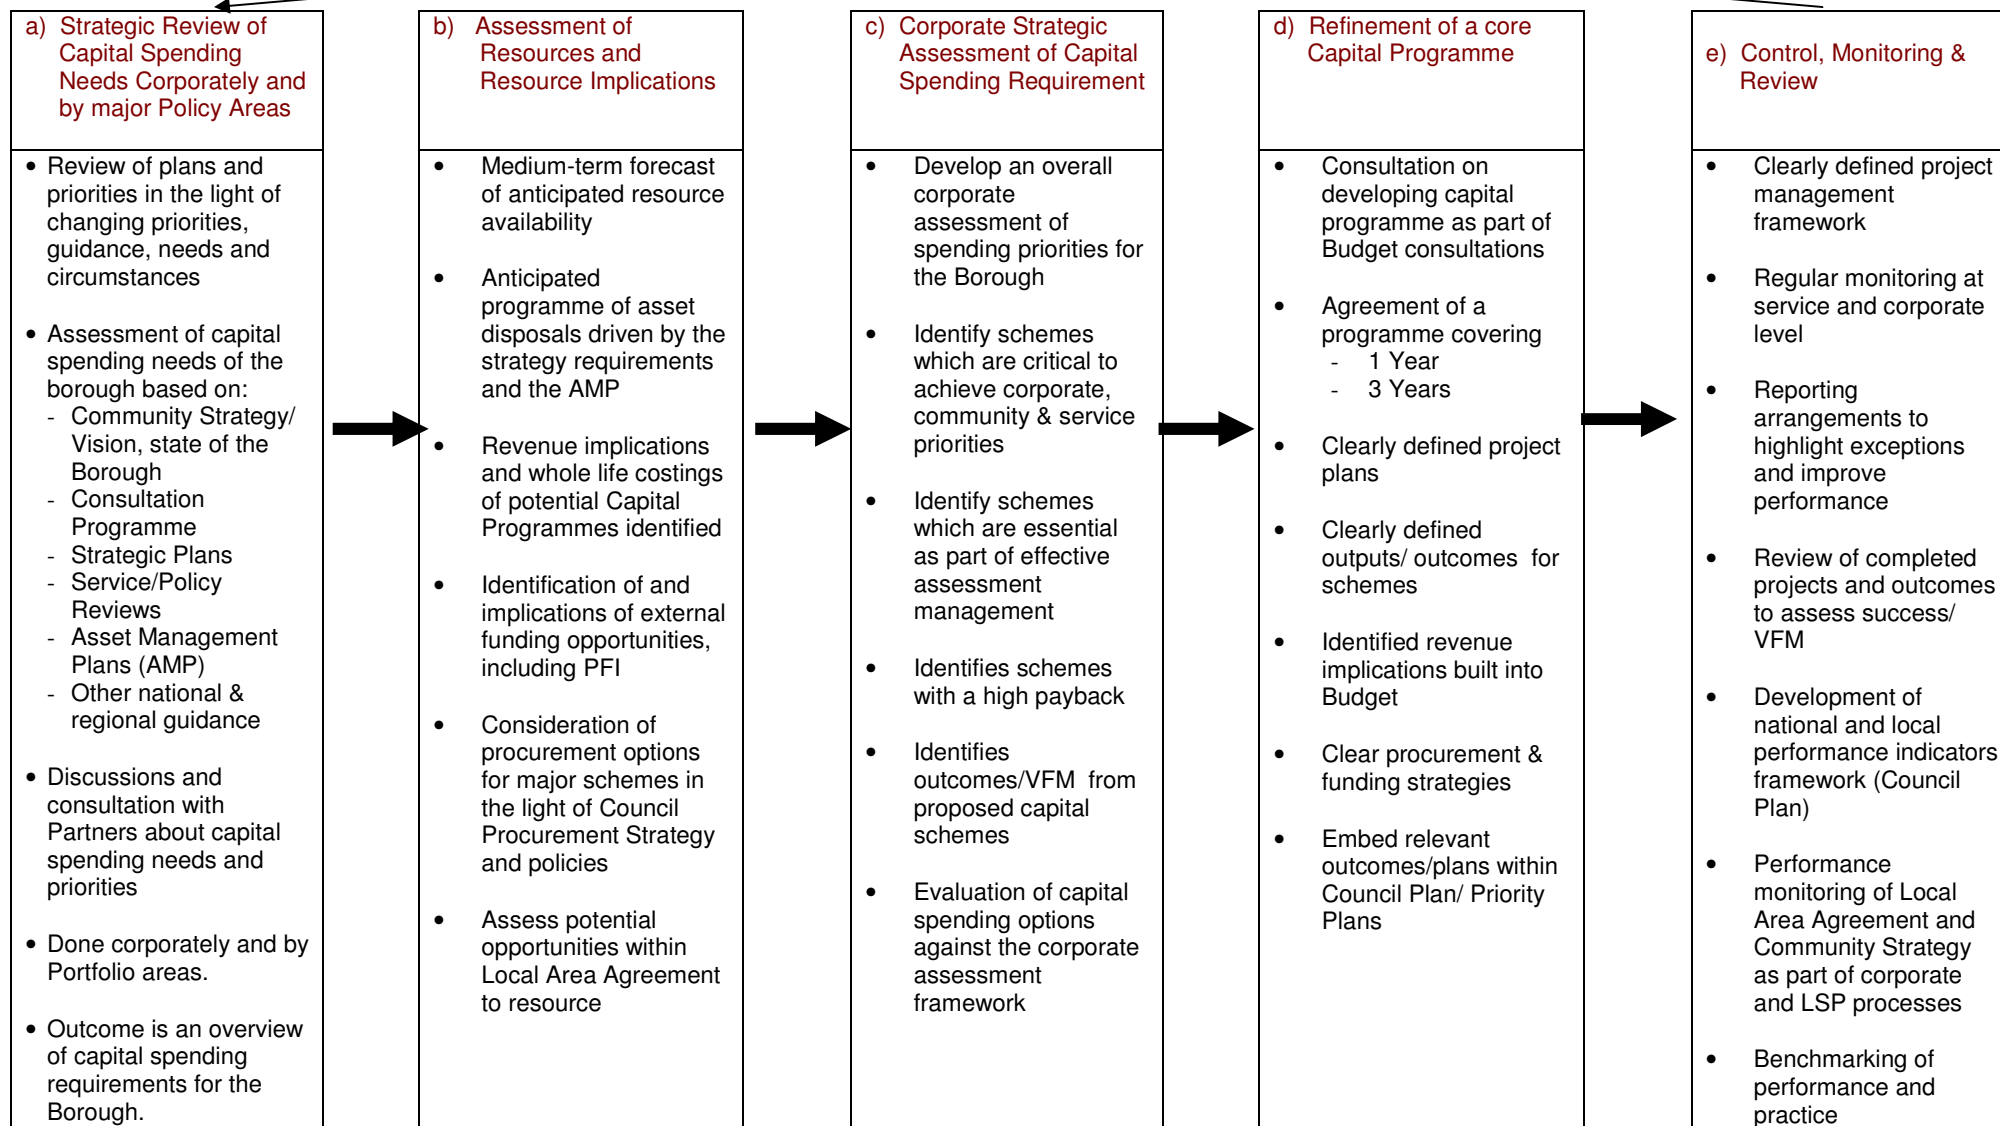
a) Strategic Review of Capital Spending Needs Corporately and by major Policy Areas

- Review of plans and priorities in the light of changing priorities, guidance, needs and circumstances
- Assessment of capital spending needs of the borough based on:
  - Community Strategy/ Vision, state of the Borough
  - Consultation Programme
  - Strategic Plans
  - Service/Policy Reviews
  - Asset Management Plans (AMP)
  - Other national & regional guidance
- Discussions and consultation with Partners about capital spending needs and priorities
- Done corporately and by Portfolio areas.
- Outcome is an overview of capital spending requirements for the Borough.

b) Assessment of Resources and Resource Implications

- Medium-term forecast of anticipated resource availability
- Anticipated programme of asset disposals driven by the strategy requirements and the AMP
- Revenue implications and whole life costings of potential Capital Programmes identified
- Identification of and implications of external funding opportunities, including PFI
- Consideration of procurement options for major schemes in the light of Council Procurement Strategy and policies
- Assess potential opportunities within Local Area Agreement to resource

c) Corporate Strategic Assessment of Capital Spending Requirement

- Develop an overall corporate assessment of spending priorities for the Borough
- Identify schemes which are critical to achieve corporate, community & service priorities
- Identify schemes which are essential as part of effective assessment management
- Identifies schemes with a high payback
- Identifies outcomes/VFM from proposed capital schemes
- Evaluation of capital spending options against the corporate assessment framework

d) Refinement of a core Capital Programme

- Consultation on developing capital programme as part of Budget consultations
- Agreement of a programme covering
  - 1 Year
  - 3 Years
- Clearly defined project plans
- Clearly defined outputs/ outcomes for schemes
- Identified revenue implications built into Budget
- Clear procurement & funding strategies
- Embed relevant outcomes/plans within Council Plan/ Priority Plans

e) Control, Monitoring & Review

- Clearly defined project management framework
- Regular monitoring at service and corporate level
- Reporting arrangements to highlight exceptions and improve performance
- Review of completed projects and outcomes to assess success/ VFM
- Development of national and local performance indicators framework (Council Plan)
- Performance monitoring of Local Area Agreement and Community Strategy as part of corporate and LSP processes
- Benchmarking of performance and practice